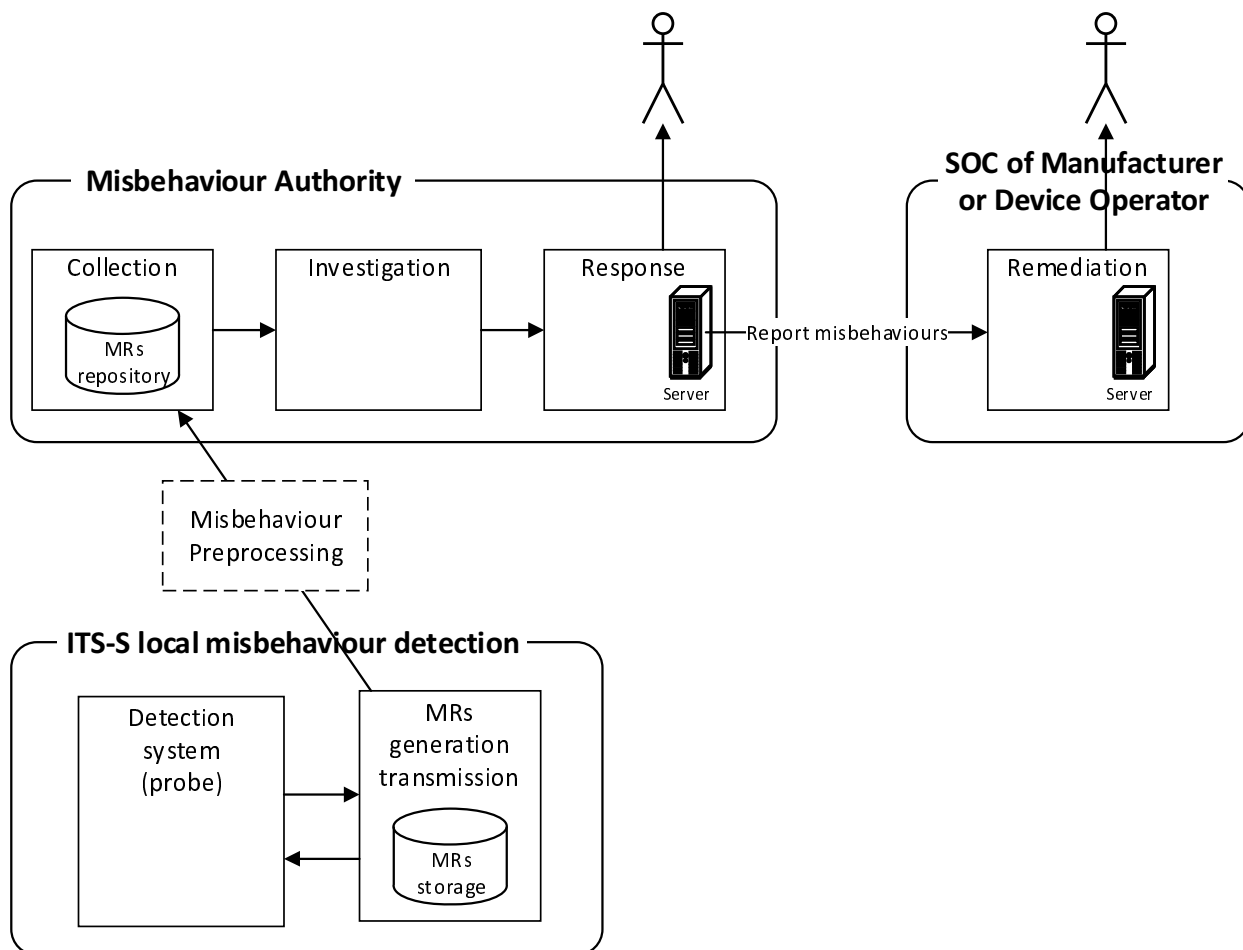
Misbehaviour Authority

Collection

MRs repository

Investigation

Response

Server

Report misbehaviours

SOC of Manufacturer or Device Operator

Remediation

Server

Misbehaviour Preprocessing

ITS-S local misbehaviour detection

Detection system (probe)

MRs generation transmission

MRs storage